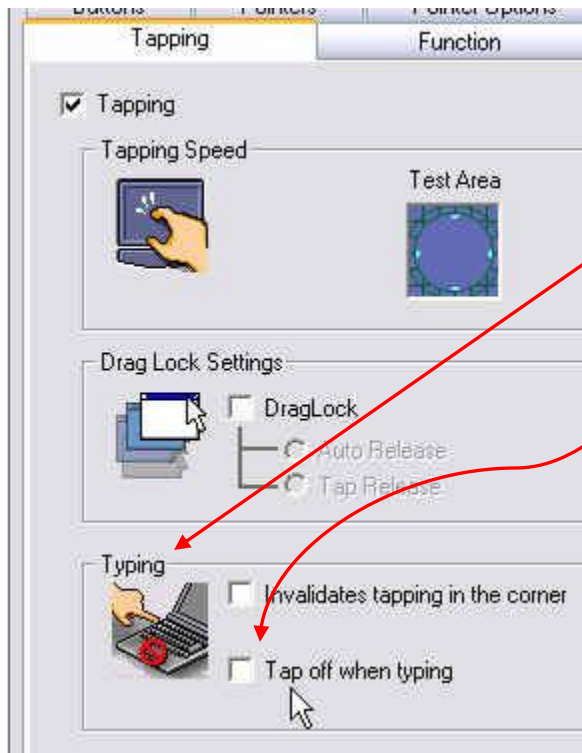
Buttons | Pointers | Pointer Options
Tapping | Function

Tapping

Tapping Speed

Test Area

Drag Lock Settings

DragLock

Auto Release

Tap Release

Typing

Invalidates tapping in the corner

Tap off when typing